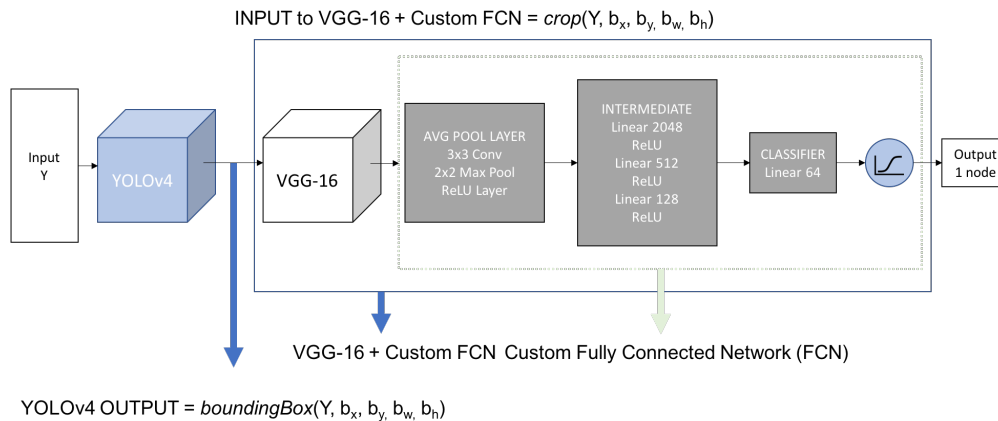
INPUT to VGG-16 + Custom FCN = *crop*(Y, $b_x$, $b_y$, $b_w$, $b_h$)

Input
Y

YOLOv4

VGG-16

AVG POOL LAYER
3x3 Conv
2x2 Max Pool
ReLU Layer

INTERMEDIATE
Linear 2048
ReLU
Linear 512
ReLU
Linear 128
ReLU

CLASSIFIER
Linear 64

Output
1 node

VGG-16 + Custom FCN

Custom Fully Connected Network (FCN)

YOLOv4 OUTPUT = *boundingBox*(Y, $b_x$, $b_y$, $b_w$, $b_h$)